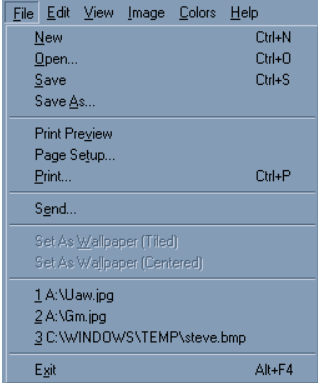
File Edit View Image Colors Help

New Ctrl+N
Open... Ctrl+O
Save Ctrl+S
Save As...

Print Preview
Page Setup...
Print... Ctrl+P

Send...

Set As Wallpaper (Tiled)
Set As Wallpaper (Centered)

1 A:\Uaw.jpg
2 A:\Gm.jpg
3 C:\WINDOWS\TEMP\steve.bmp

Exit Alt+F4